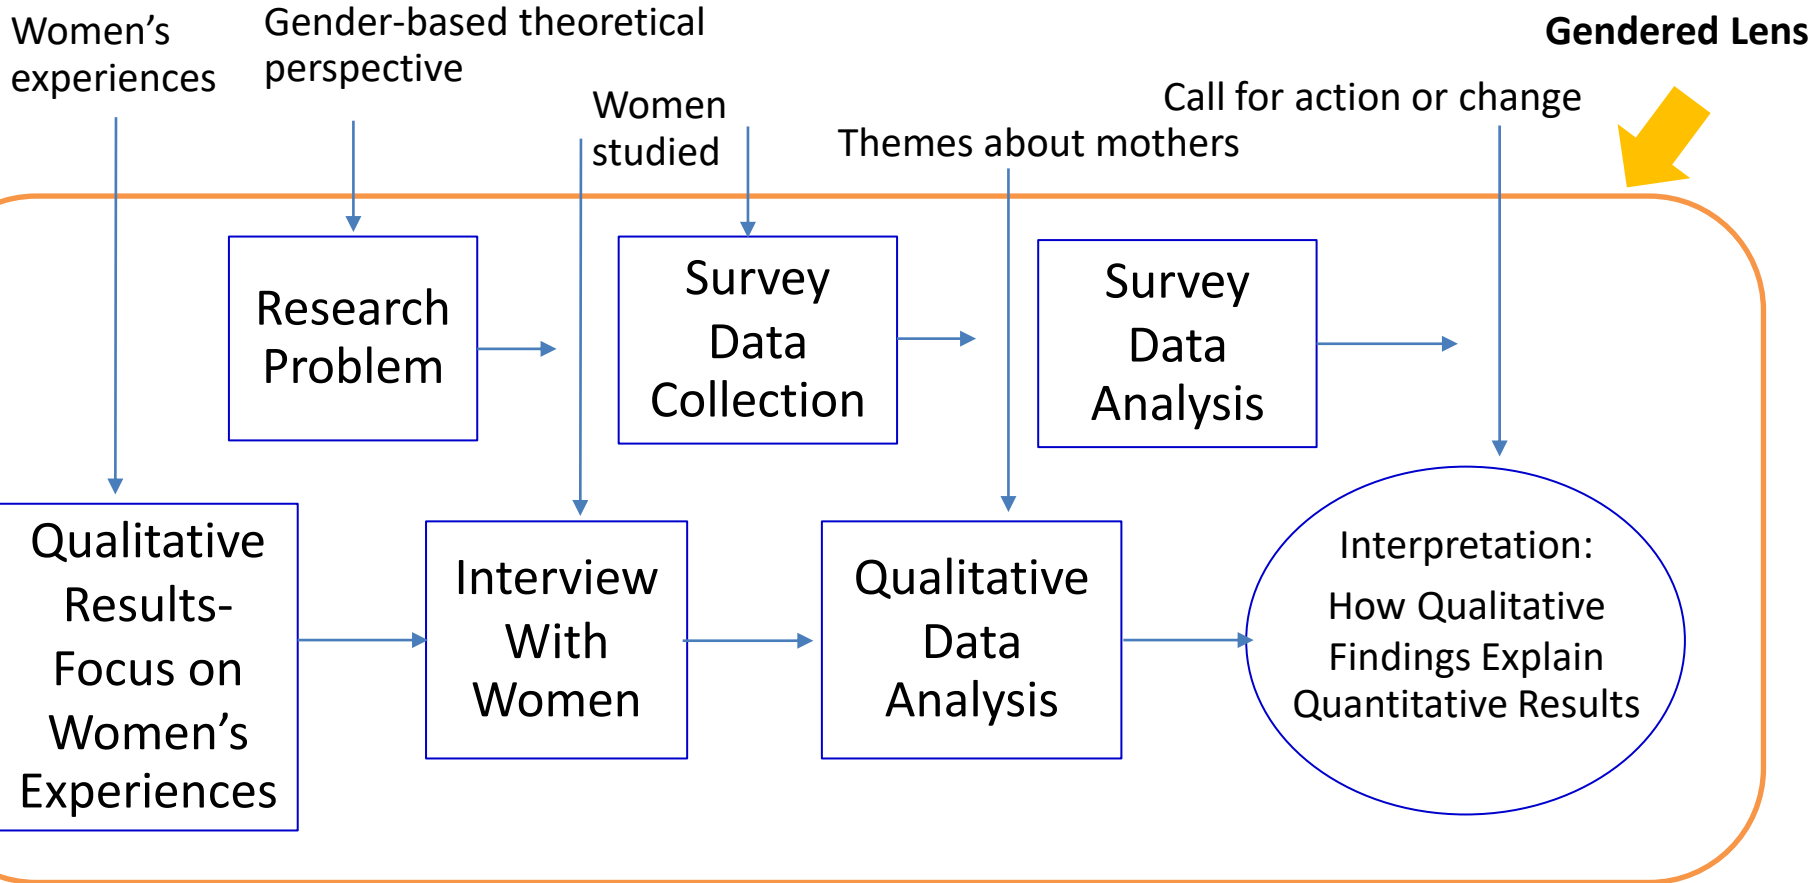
Women's experiences

Gender-based theoretical perspective

Women studied

Themes about mothers

Call for action or change

Gendered Lens

Research Problem

Survey Data Collection

Survey Data Analysis

Qualitative Results- Focus on Women's Experiences

Interview With Women

Qualitative Data Analysis

Interpretation:
How Qualitative Findings Explain Quantitative Results